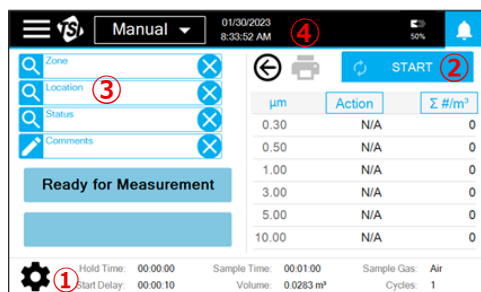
Manual

01/30/2023
8:33:52 AM

④

50%

Zone

Location

③

Status

Comments

Ready for Measurement

START

②

| μm | Action | Σ #/m³ |
|---|---|---|
| 0.30 | N/A | 0 |
| 0.50 | N/A | 0 |
| 1.00 | N/A | 0 |
| 3.00 | N/A | 0 |
| 5.00 | N/A | 0 |
| 10.00 | N/A | 0 |

①

Hold Time: 00:00:00
Start Delay: 00:00:10

Sample Time: 00:01:00
Volume: 0.0283 m³

Sample Gas: Air
Cycles: 1